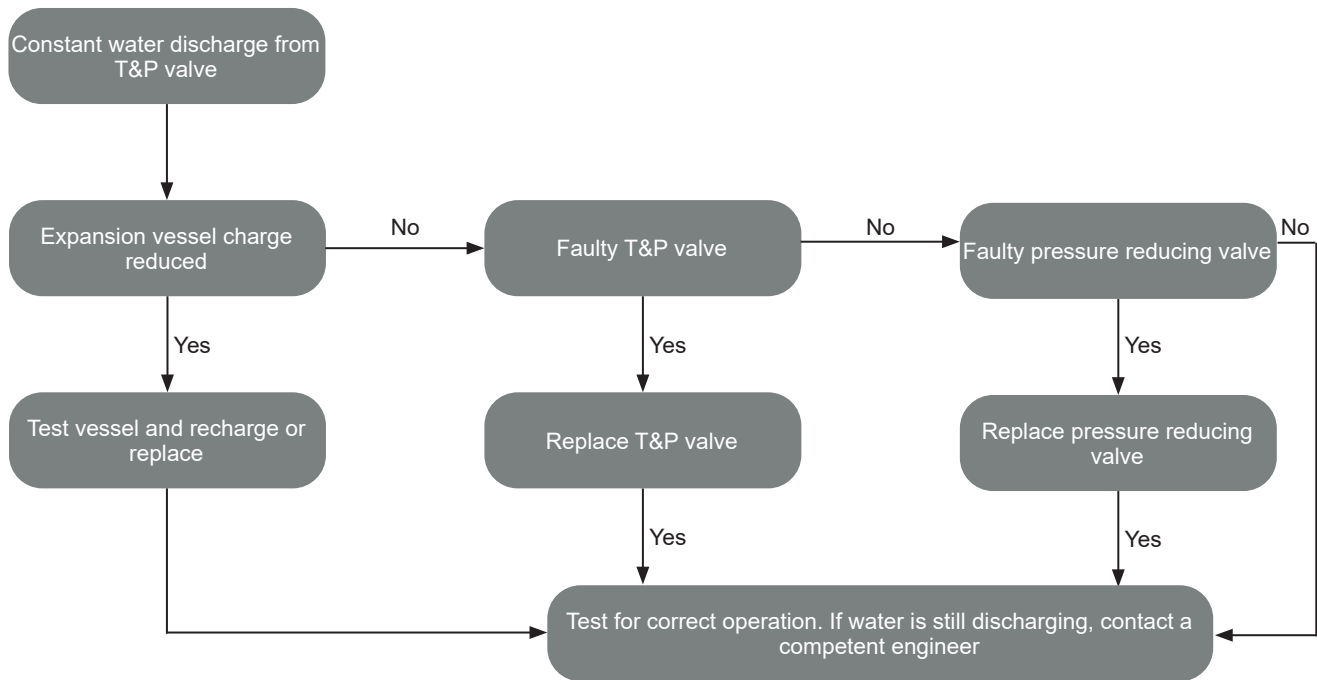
Constant water discharge from T&P valve

Expansion vessel charge reduced

No

Faulty T&P valve

No

Faulty pressure reducing valve

No

Yes

Yes

Yes

Test vessel and recharge or replace

Replace T&P valve

Replace pressure reducing valve

Yes

Yes

Test for correct operation. If water is still discharging, contact a competent engineer